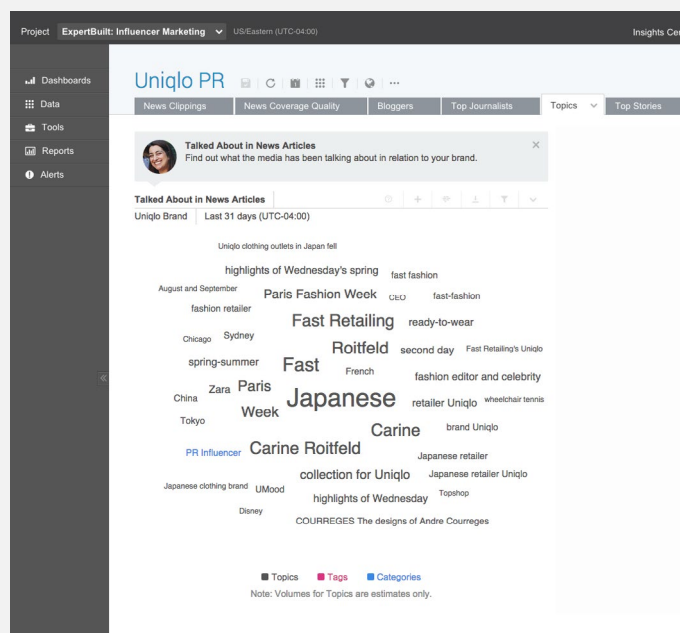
Project ExpertBuilt: Influencer Marketing US/Eastern (UTC-04:00)

Insights Ce

Dashboards
Data
Tools
Reports
Alerts

Uniqlo PR

News Clippings | News Coverage Quality | Bloggers | Top Journalists | Topics | Top Stories

Talked About in News Articles
Find out what the media has been talking about in relation to your brand.

Talked About in News Articles
Uniqlo Brand | Last 31 days (UTC-04:00)

Uniqlo clothing outlets in Japan fell
highlights of Wednesday's spring fast fashion
August and September Paris Fashion Week CEO fast-fashion
fashion retailer
Fast Retailing ready-to-wear
Chicago Sydney
Roitfeld second day Fast Retailing's Uniqlo
spring-summer Fast French
fashion editor and celebrity
China Zara Paris
Japanese retailer Uniqlo wheelchair tennis
Week
Tokyo
Carine brand Uniqlo
PR Influencer Carine Roitfeld
Japanese retailer
collection for Uniqlo Japanese retailer Uniqlo
Japanese clothing brand UMood
highlights of Wednesday Topshop
Disney
COURREGES The designs of Andre Courreges

Topics Tags Categories
Note: Volumes for Topics are estimates only.